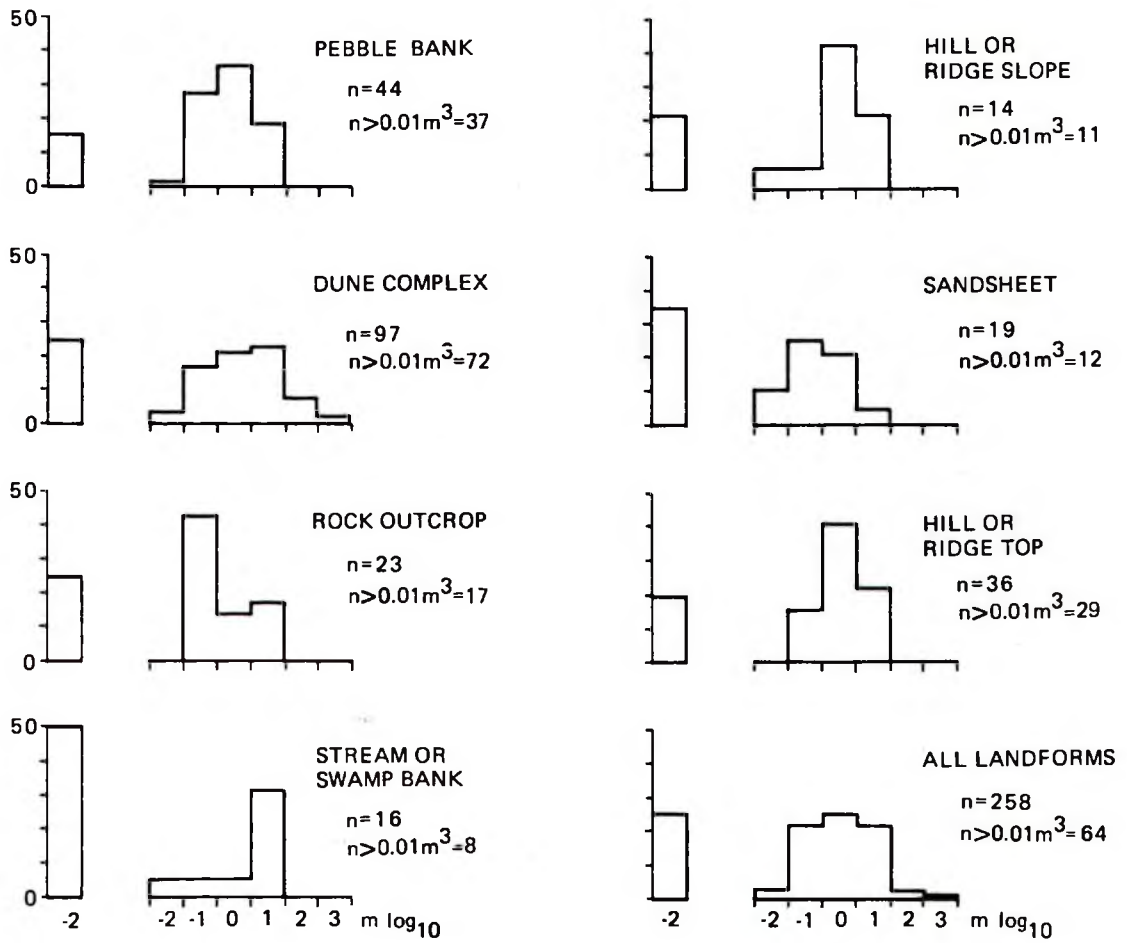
50
0
PEBBLE BANK
n=44
n>0.01m$^3$=37

HILL OR RIDGE SLOPE
n=14
n>0.01m$^3$=11

50
0
DUNE COMPLEX
n=97
n>0.01m$^3$=72

SANDSHEET
n=19
n>0.01m$^3$=12

50
0
ROCK OUTCROP
n=23
n>0.01m$^3$=17

HILL OR RIDGE TOP
n=36
n>0.01m$^3$=29

50
0
STREAM OR SWAMP BANK
n=16
n>0.01m$^3$=8

ALL LANDFORMS
n=258
n>0.01m$^3$=64

-2
-2 -1 0 1 2 3 m $\log_{10}$

-2
-2 -1 0 1 2 3 m $\log_{10}$